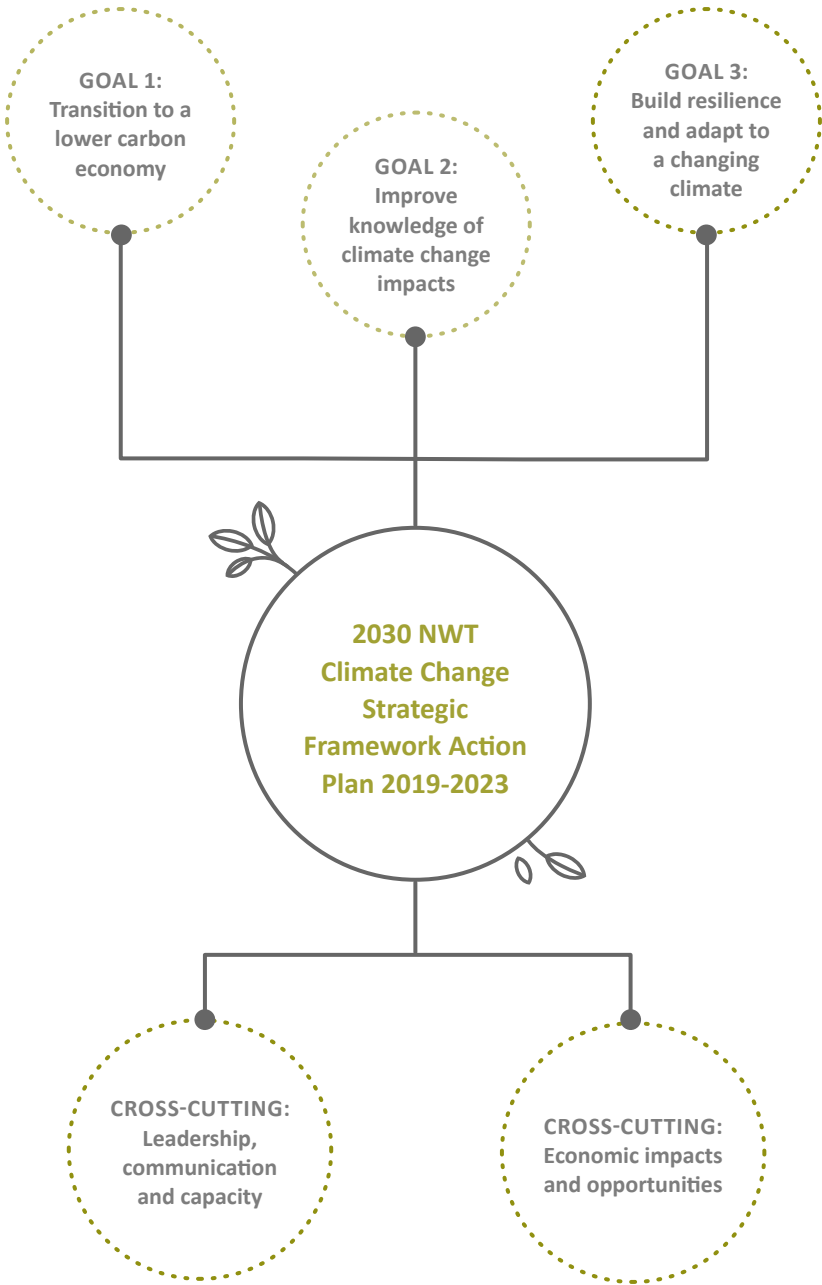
GOAL 1:
Transition to a lower carbon economy

GOAL 2:
Improve knowledge of climate change impacts

GOAL 3:
Build resilience and adapt to a changing climate

2030 NWT Climate Change Strategic Framework Action Plan 2019-2023

CROSS-CUTTING:
Leadership, communication and capacity

CROSS-CUTTING:
Economic impacts and opportunities